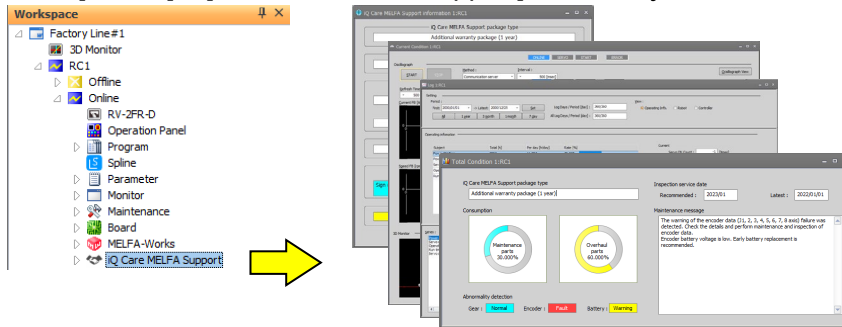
Workspace
Factory Line#1
3D Monitor
RC1
Offline
Online
RV-2FR-D
Operation Panel
Program
Spline
Parameter
Monitor
Maintenance
Board
MELFA-Works
iQ Care MELFA Support

iQ Care MELFA Support information 1:RC1
iQ Care MELFA Support package type
Additional warranty package (1 year)

Current Condition 1:RC1
Oscillograph
START
Method :
Communication server
Interval :
Oscillograph View

Log 1:RC1
Setting
Period
Start
Latest
Set
All
1 year
1 month
1 week
7 day
Operating information
Current

Total Condition 1:RC1
iQ Care MELFA Support package type
Additional warranty package (1 year)
Inspection service date
Recommended :
2023/01
Latest :
2022/01/01
Consumption
Maintenance parts
30.000%
Overhaul parts
40.000%
Maintenance message
The warning of the encoder data (J1, 2, 3, 4, 5, 6, 7, 8 axis) failure was detected. Check the details and perform maintenance and inspection of encoder data.
Encoder battery voltage is low. Early battery replacement is recommended.
Abnormality detection
Gear :
Normal
Encoder :
Fault
Battery :
Warning